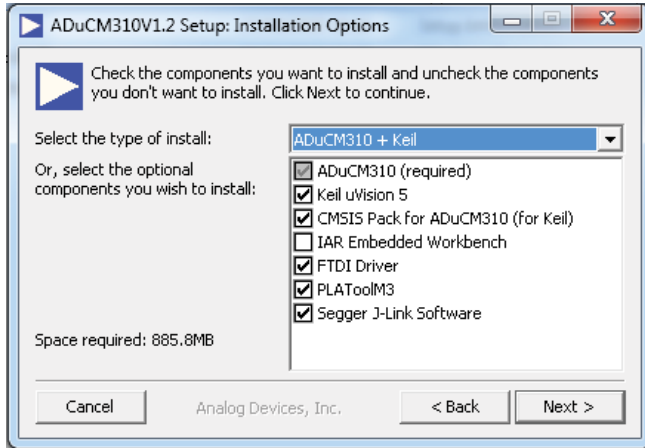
ADuCM310V1.2 Setup: Installation Options

Check the components you want to install and uncheck the components you don't want to install. Click Next to continue.

Select the type of install:
ADuCM310 + Keil

Or, select the optional components you wish to install:
ADuCM310 (required)
Keil uVision 5
CMSIS Pack for ADuCM310 (for Keil)
IAR Embedded Workbench
FTDI Driver
PLAToolM3
Segger J-Link Software

Space required: 885.8MB

Cancel
Analog Devices, Inc.
< Back
Next >